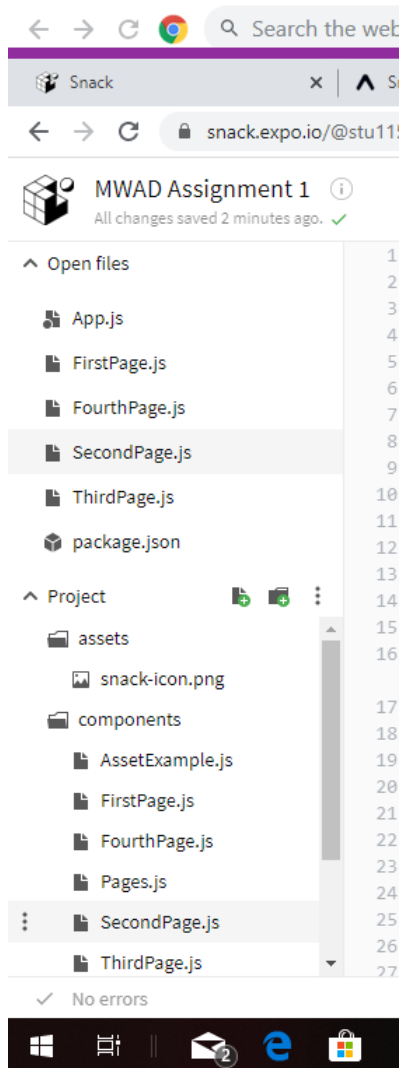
Search the web

Snack ×

snack.expo.io/@stu11

MWAD Assignment 1
All changes saved 2 minutes ago.

Open files
App.js
FirstPage.js
FourthPage.js
SecondPage.js
ThirdPage.js
package.json

Project
assets
snack-icon.png
components
AssetExample.js
FirstPage.js
FourthPage.js
Pages.js
SecondPage.js
ThirdPage.js

No errors

1
2
3
4
5
6
7
8
9
10
11
12
13
14
15
16
17
18
19
20
21
22
23
24
25
26
27

2